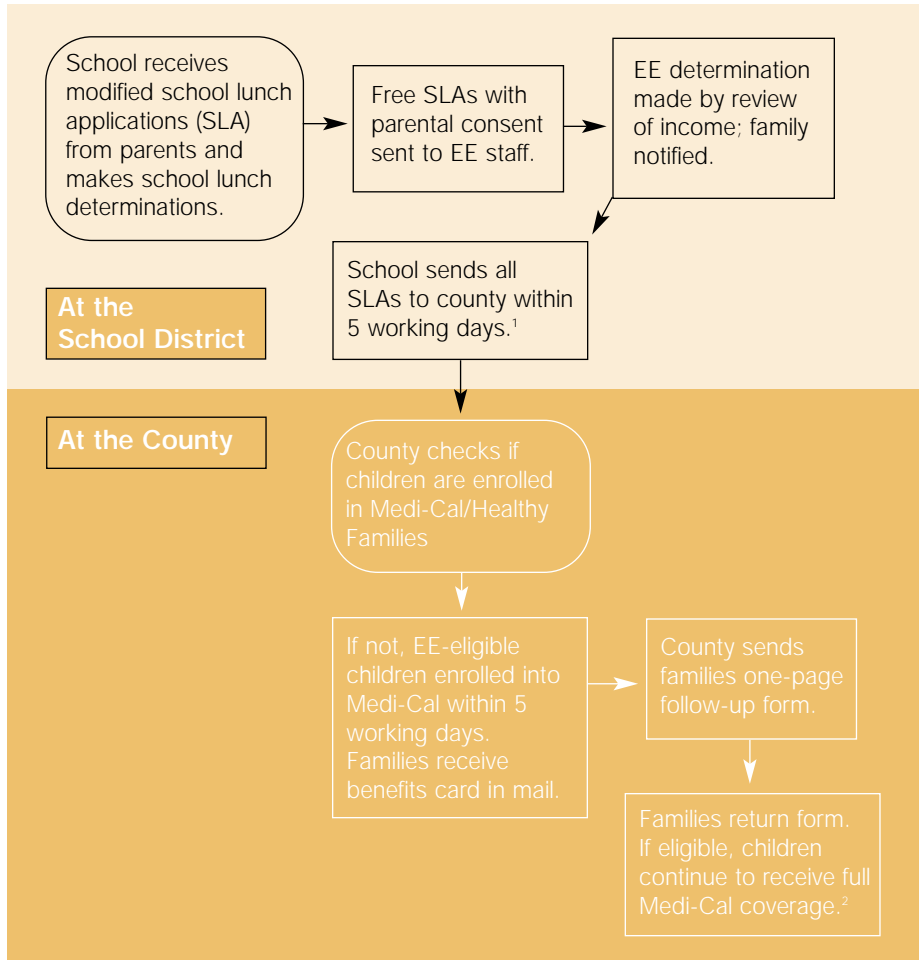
School receives modified school lunch applications (SLA) from parents and makes school lunch determinations.

Free SLAs with parental consent sent to EE staff.

EE determination made by review of income; family notified.

School sends all SLAs to county within 5 working days.$^1$

At the School District

At the County

County checks if children are enrolled in Medi-Cal/Healthy Families

If not, EE-eligible children enrolled into Medi-Cal within 5 working days. Families receive benefits card in mail.

County sends families one-page follow-up form.

Families return form. If eligible, children continue to receive full Medi-Cal coverage.$^2$